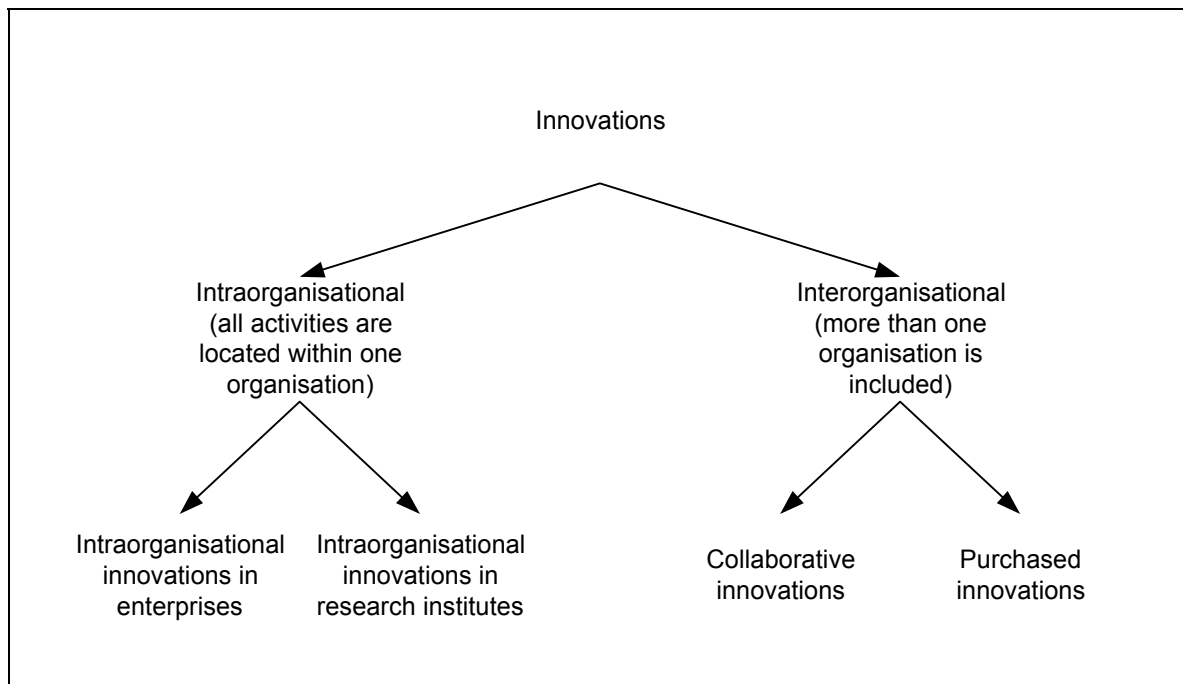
Innovations

Intraorganisational (all activities are located within one organisation)

Interorganisational (more than one organisation is included)

Intraorganisational innovations in enterprises

Intraorganisational innovations in research institutes

Collaborative innovations

Purchased innovations